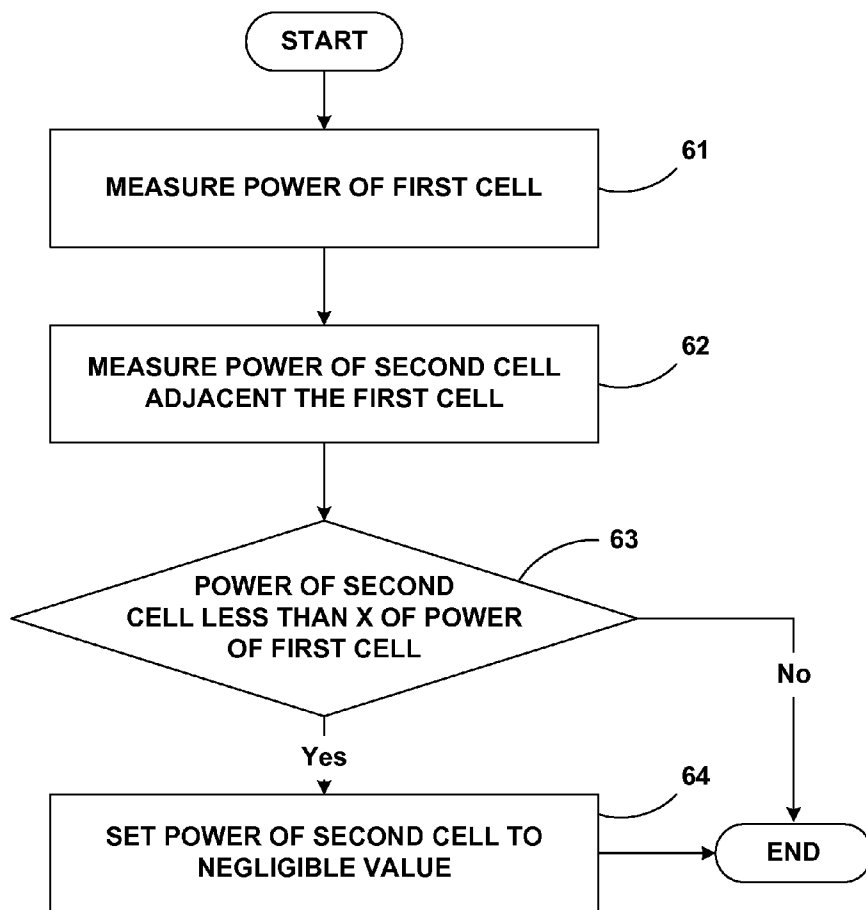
START

MEASURE POWER OF FIRST CELL

61

MEASURE POWER OF SECOND CELL ADJACENT THE FIRST CELL

62

POWER OF SECOND CELL LESS THAN X OF POWER OF FIRST CELL

63

No

Yes

SET POWER OF SECOND CELL TO NEGLIGIBLE VALUE

64

END